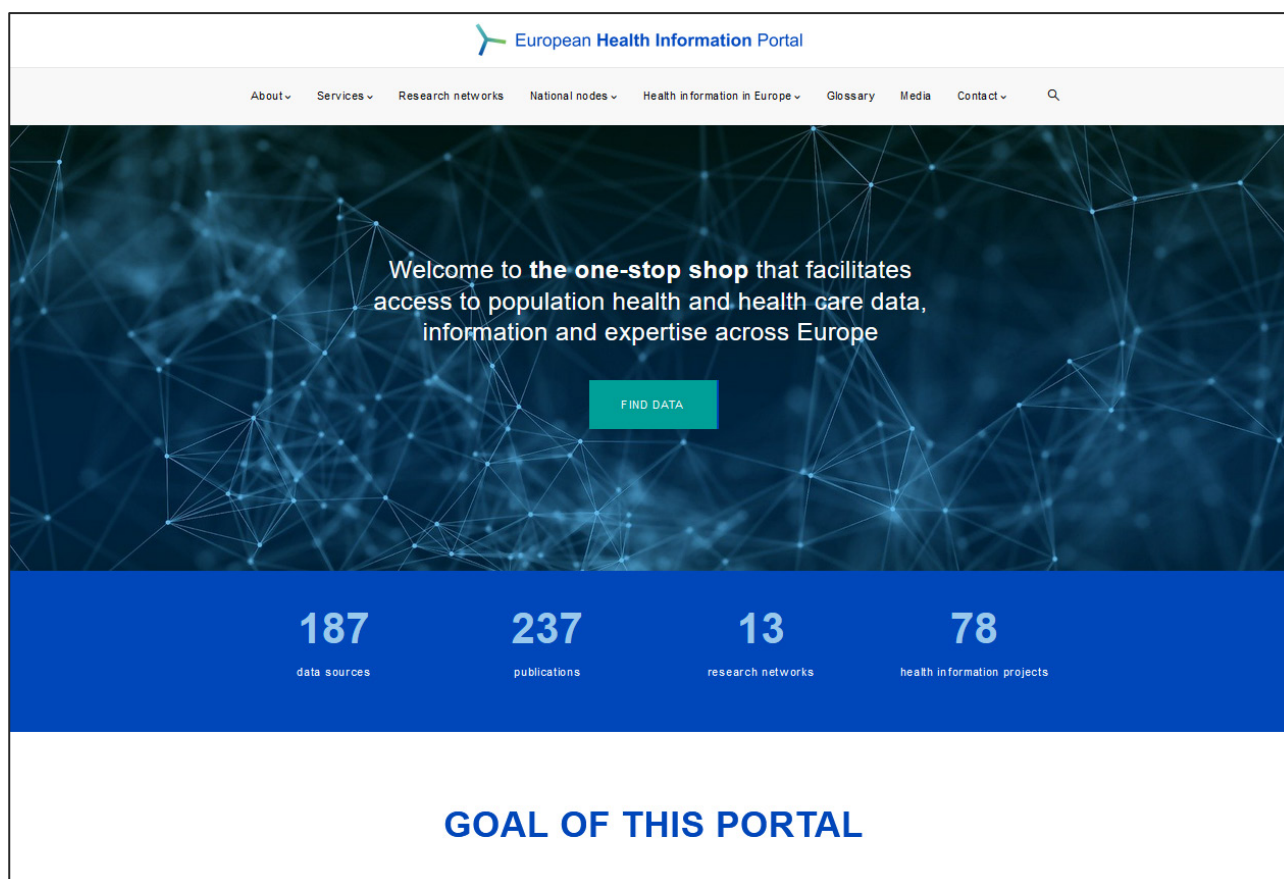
European Health Information Portal

About Services Research networks National nodes Health information in Europe Glossary Media Contact

Welcome to the one-stop shop that facilitates access to population health and health care data, information and expertise across Europe

FIND DATA

187
data sources

237
publications

13
research networks

78
health information projects

GOAL OF THIS PORTAL